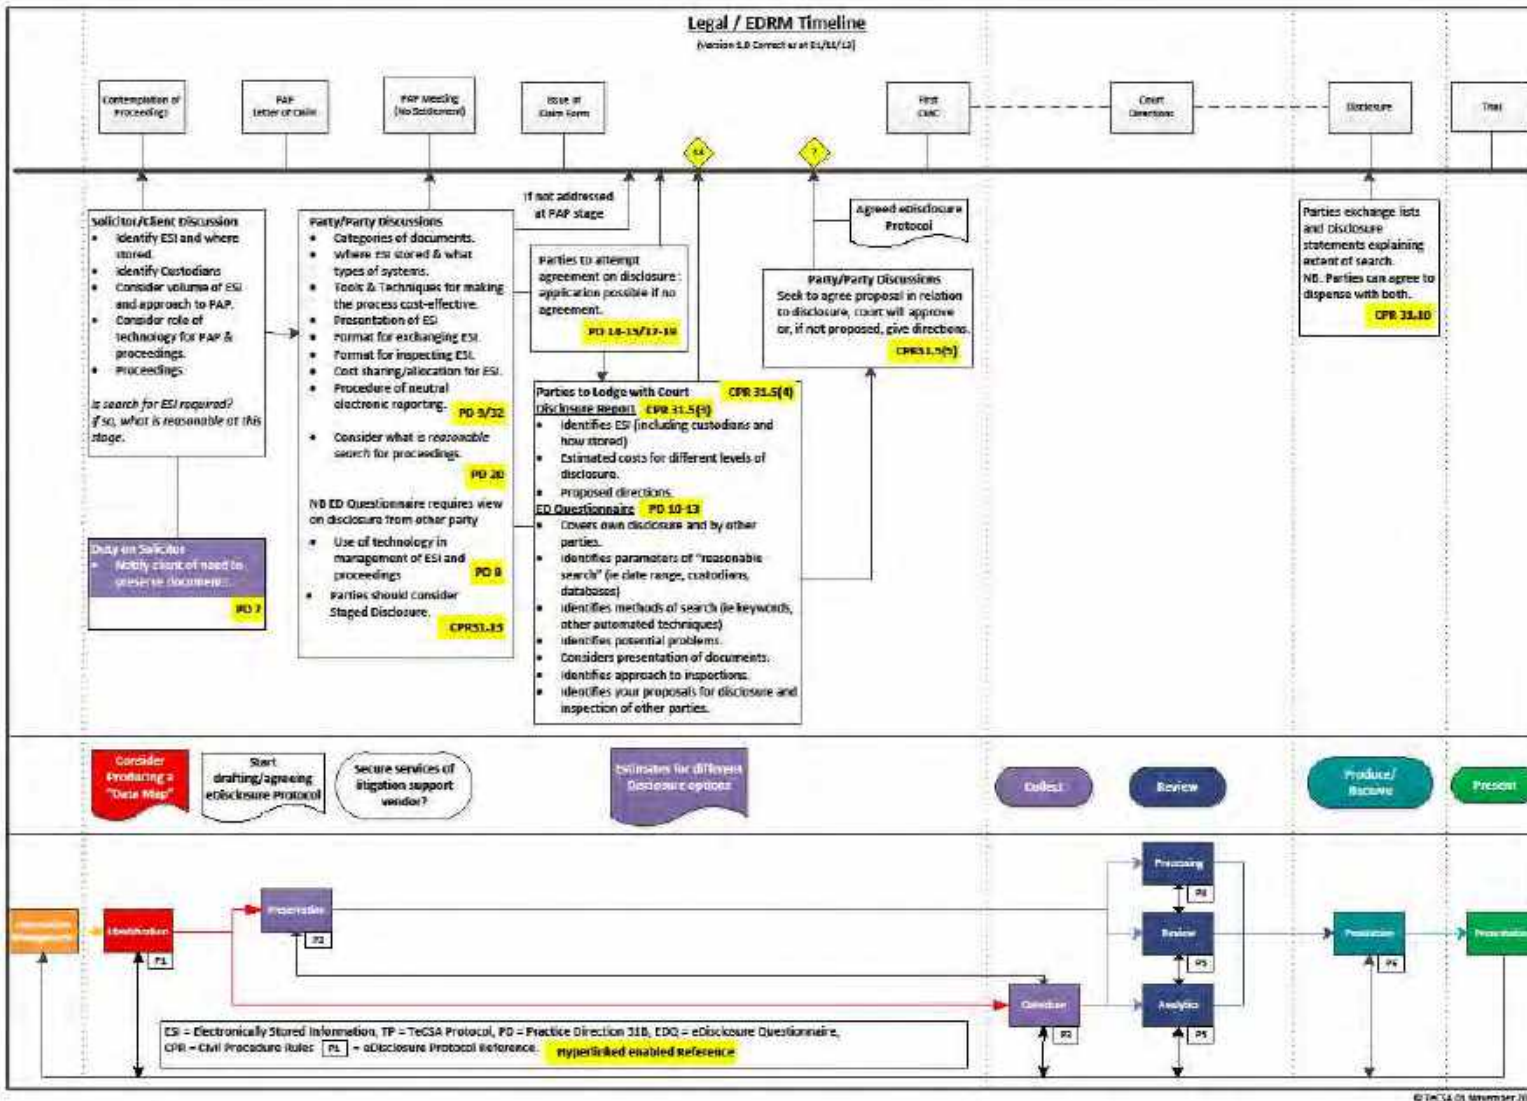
Legal / EDRM Timeline

(Version 1.0 Correct as at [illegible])

Contemplation of Proceedings

PAP Letter of Claim

PAP Meeting (No Settlement)

Issue of Claim Form

First CMC

Court Directions

Disclosure

Trial

14

?

Solicitor/Client Discussion
• Identify ESI and where stored.
• Identify Custodians
• Consider volume of ESI and approach to PAP.
• Consider role of technology for PAP & proceedings.
• Proceedings

Is search for ESI required? If so, what is reasonable at this stage.

Duty on Solicitor
• Notify client of need to preserve documents.
PD 7

Party/Party Discussions
• Categories of documents.
• Where ESI stored & what types of systems.
• Tools & Techniques for making the process cost-effective.
• Presentation of ESI
• Format for exchanging ESI.
• Format for inspecting ESI.
• Cost sharing/allocation for ESI.
• Procedure of neutral electronic reporting. PD 9/32
• Consider what is reasonable search for proceedings. PD 20

NB ED Questionnaire requires view on disclosure from other party
• Use of technology in management of ESI and proceedings PD 8
• Parties should consider Staged Disclosure. CPR31.13

If not addressed at PAP stage

Parties to attempt agreement on disclosure : application possible if no agreement.
PD 14-15/17-18

Parties to Lodge with Court CPR 31.5(4)
Disclosure Report CPR 31.5(3)
• Identifies ESI (including custodians and how stored)
• Estimated costs for different levels of disclosure.
• Proposed directions.
ED Questionnaire PD 10-13
• Covers own disclosure and by other parties.
• Identifies parameters of "reasonable search" (ie date range, custodians, databases)
• Identifies methods of search (ie keywords, other automated techniques)
• Identifies potential problems.
• Considers presentation of documents.
• Identifies approach to inspections.
• Identifies your proposals for disclosure and inspection of other parties.

Agreed eDisclosure Protocol

Party/Party Discussions
Seek to agree proposal in relation to disclosure, court will approve or, if not proposed, give directions.
CPR31.5(5)

Parties exchange lists and disclosure statements explaining extent of search.
NB. Parties can agree to dispense with both.
CPR 31.10

Consider Producing a "Data Map"

Start drafting/agreeing eDisclosure Protocol

Secure services of litigation support vendor?

Estimates for different Disclosure options

Collect

Review

Produce/ Disclose

Present

Information Management

Identification

P1

Preservation

P2

Collection

P3

Processing

P4

Review

P5

Analytics

P5

Production

P6

Presentation

ESI = Electronically Stored Information, TP = TeCSA Protocol, PD = Practice Direction 31B, EDQ = eDisclosure Questionnaire, CPR = Civil Procedure Rules P1 = eDisclosure Protocol Reference. Hyperlinked enabled Reference

© TeCSA 01 November 20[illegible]